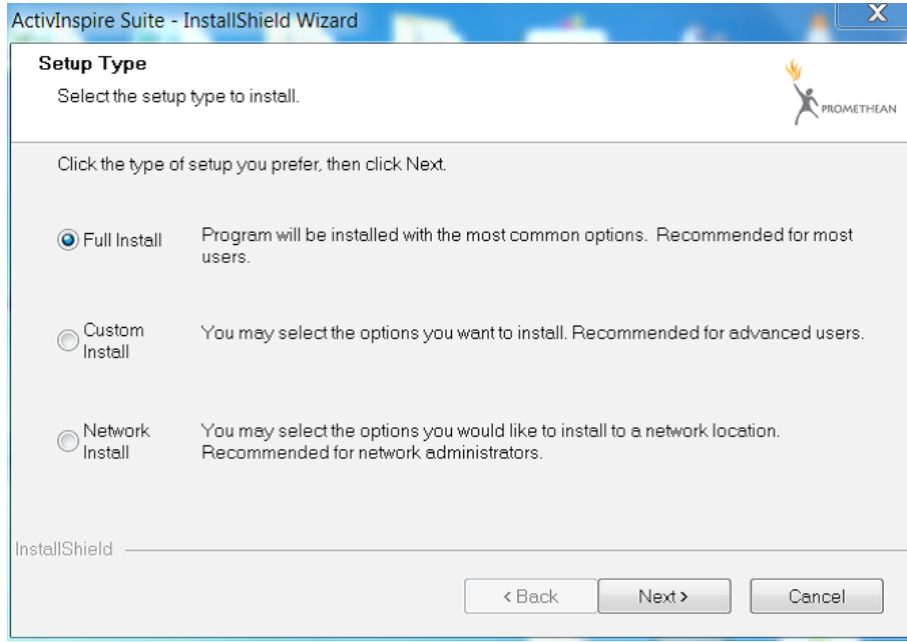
ActivInspire Suite - InstallShield Wizard

X

Setup Type

Select the setup type to install.

PROMETHEAN

Click the type of setup you prefer, then click Next.

Full Install

Program will be installed with the most common options. Recommended for most users.

Custom Install

You may select the options you want to install. Recommended for advanced users.

Network Install

You may select the options you would like to install to a network location. Recommended for network administrators.

InstallShield

< Back

Next >

Cancel